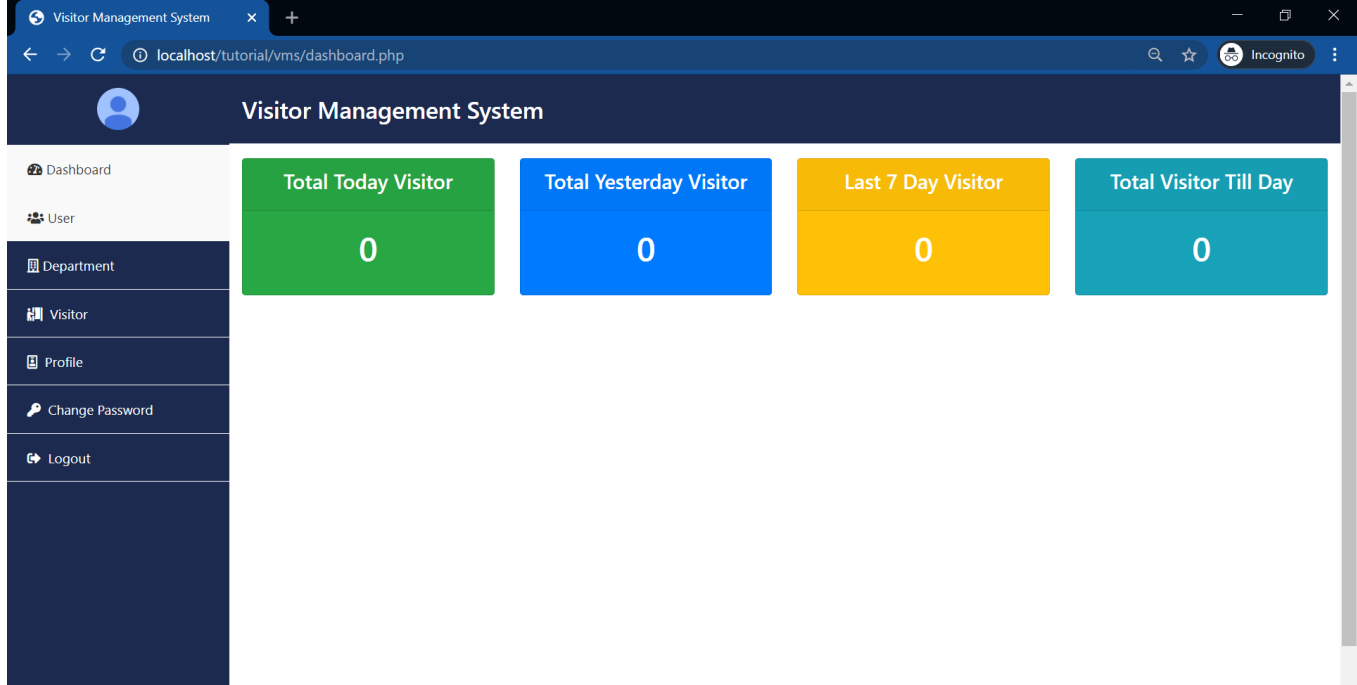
Visitor Management System

localhost/tutorial/vms/dashboard.php

Incognito

Visitor Management System

Dashboard

User

Department

Visitor

Profile

Change Password

Logout

| Total Today Visitor | Total Yesterday Visitor | Last 7 Day Visitor | Total Visitor Till Day |
|---|---|---|---|
| 0 | 0 | 0 | 0 |